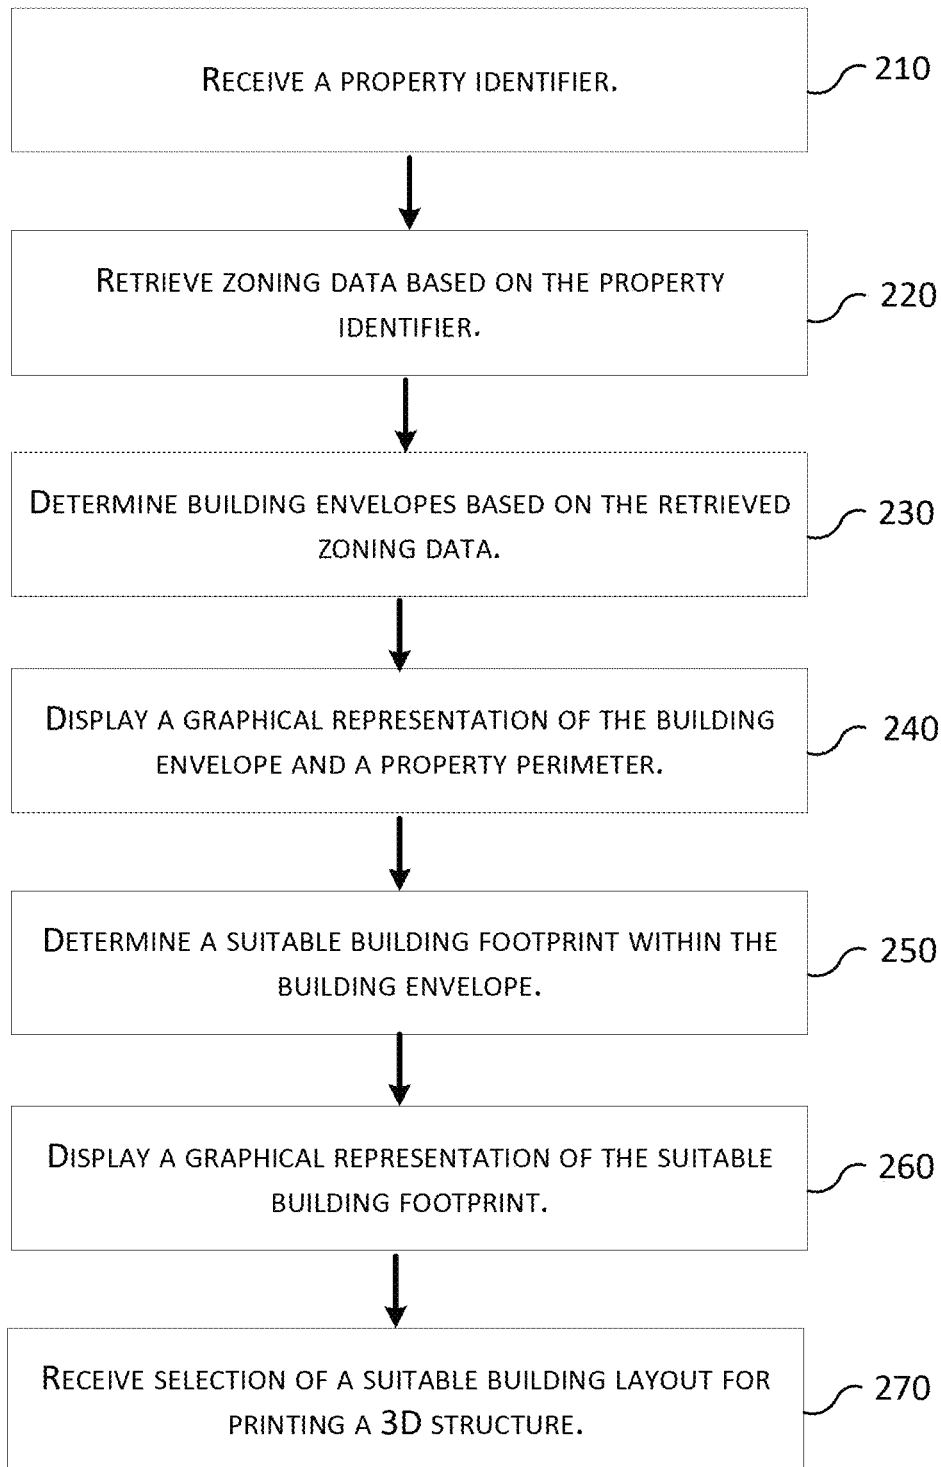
Receive a property identifier.

210

Retrieve zoning data based on the property identifier.

220

Determine building envelopes based on the retrieved zoning data.

230

Display a graphical representation of the building envelope and a property perimeter.

240

Determine a suitable building footprint within the building envelope.

250

Display a graphical representation of the suitable building footprint.

260

Receive selection of a suitable building layout for printing a 3D structure.

270